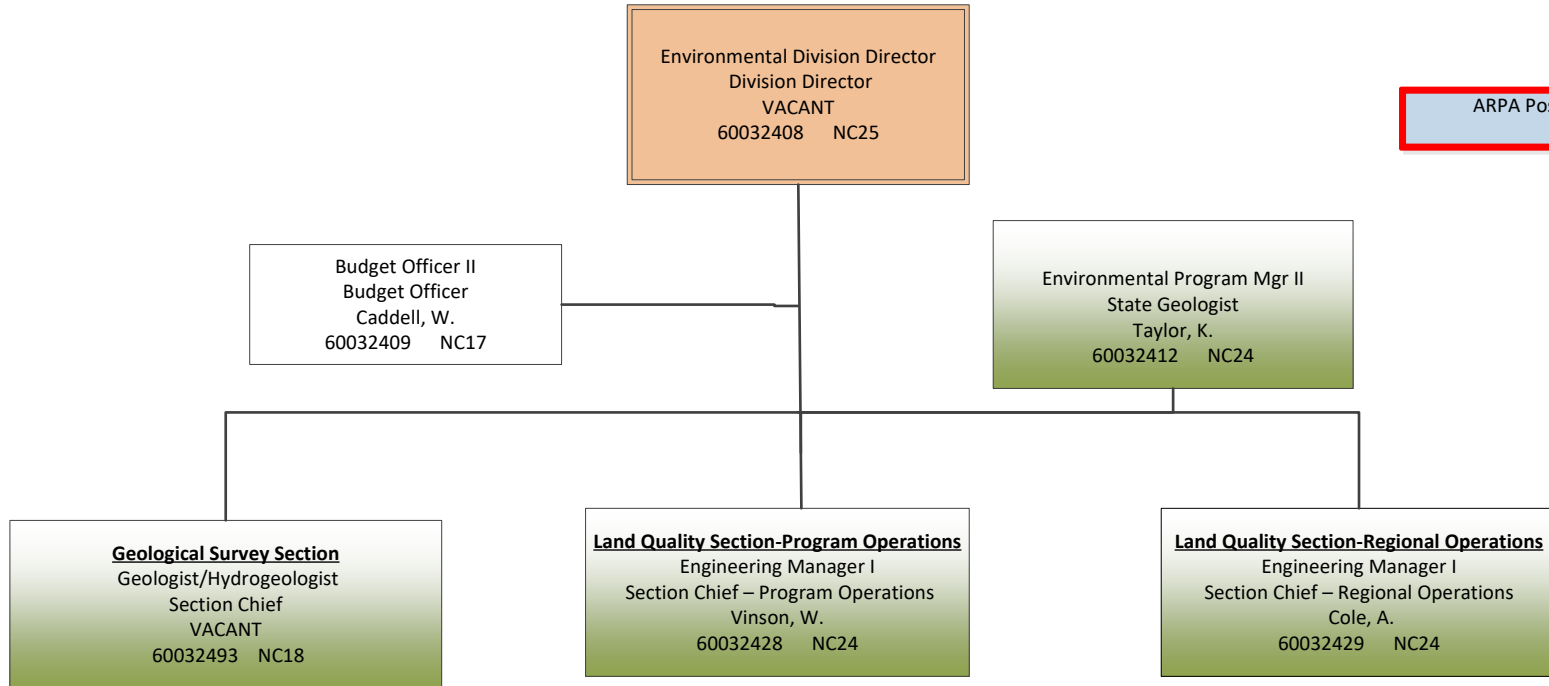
Environmental Division Director
Division Director
VACANT
60032408 NC25

ARPA Pos

Budget Officer II
Budget Officer
Caddell, W.
60032409 NC17

Environmental Program Mgr II
State Geologist
Taylor, K.
60032412 NC24

**Geological Survey Section**
Geologist/Hydrogeologist
Section Chief
VACANT
60032493 NC18

**Land Quality Section-Program Operations**
Engineering Manager I
Section Chief – Program Operations
Vinson, W.
60032428 NC24

**Land Quality Section-Regional Operations**
Engineering Manager I
Section Chief – Regional Operations
Cole, A.
60032429 NC24